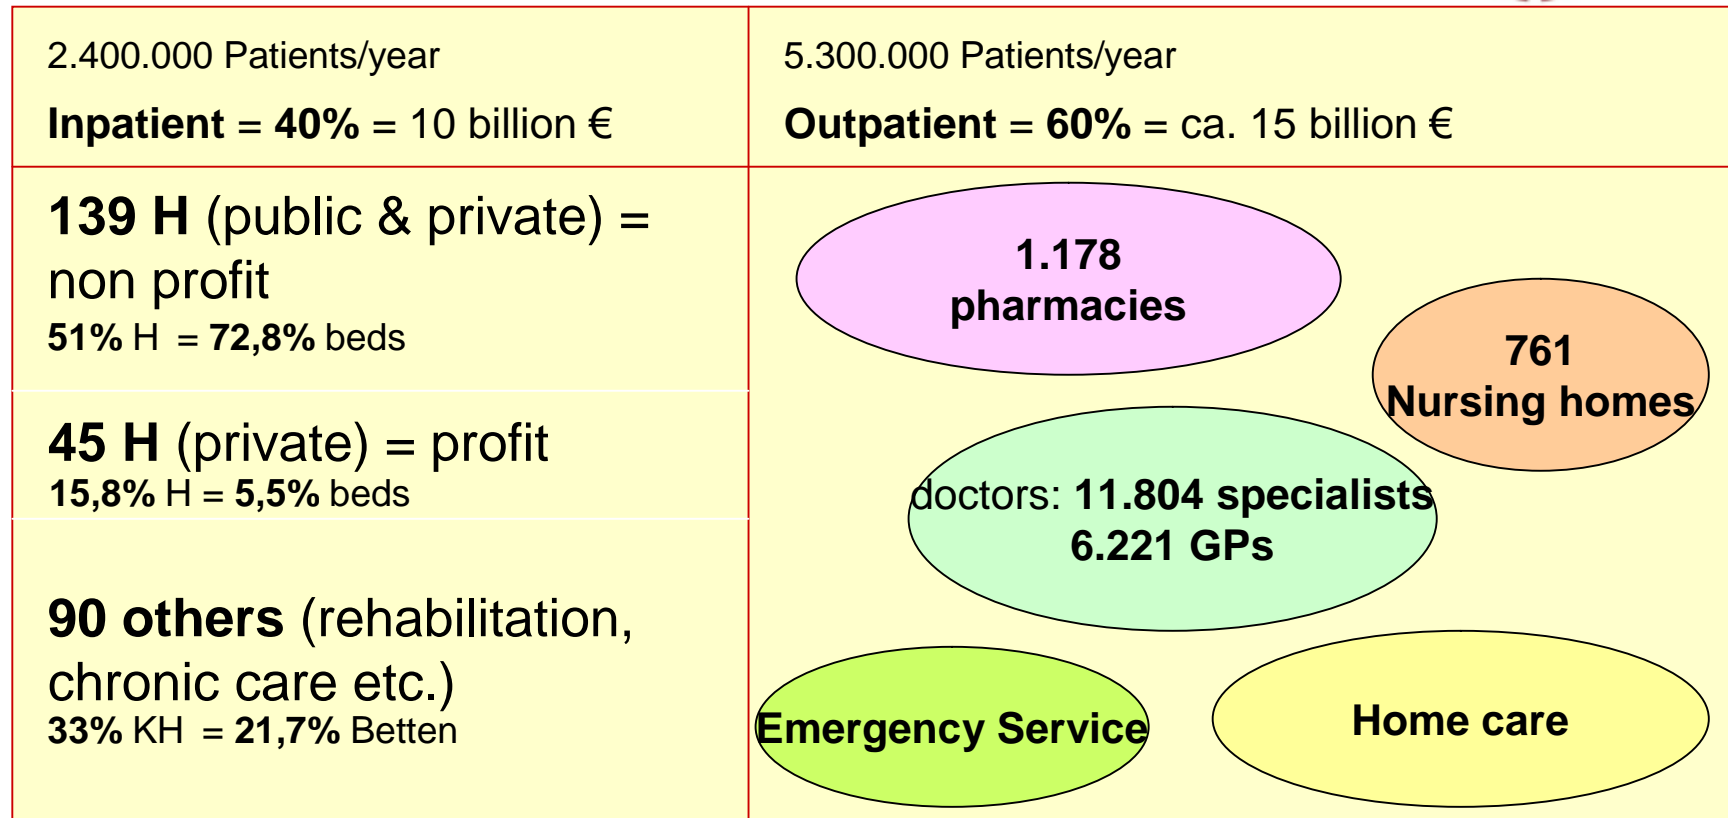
2.400.000 Patients/year

**Inpatient** = **40%** = 10 billion €

5.300.000 Patients/year

**Outpatient** = **60%** = ca. 15 billion €

**139 H** (public & private) = non profit
**51%** H = **72,8%** beds

**45 H** (private) = profit
**15,8%** H = **5,5%** beds

**90 others** (rehabilitation, chronic care etc.)
**33%** KH = **21,7%** Betten

1.178 pharmacies

761 Nursing homes

doctors: 11.804 specialists 6.221 GPs

Emergency Service

Home care